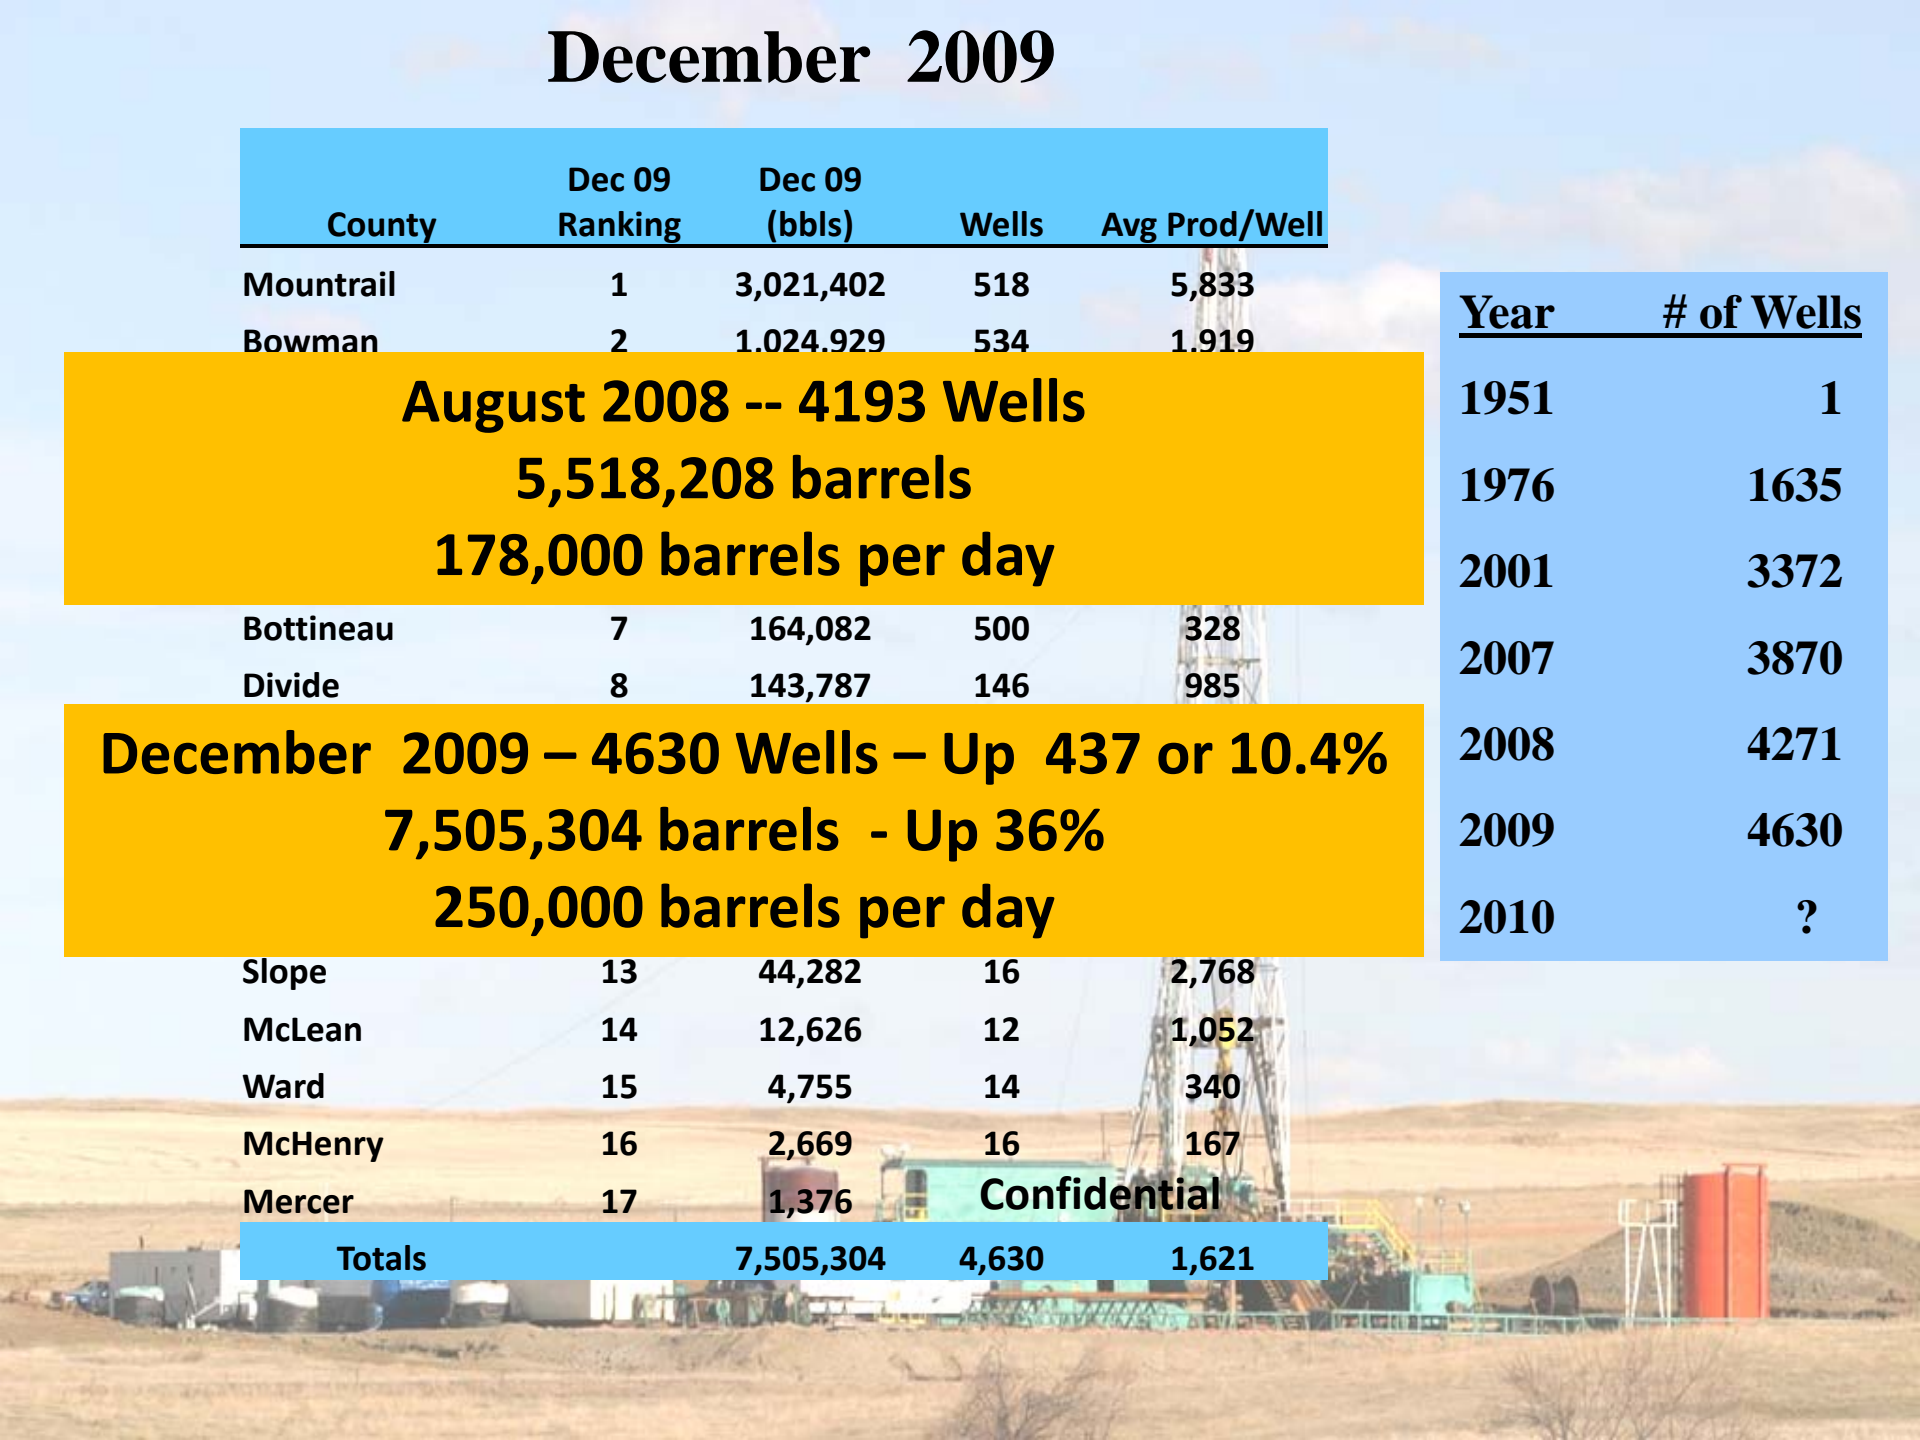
December 2009

| County | Dec 09 Ranking | Dec 09 (bbls) | Wells | Avg Prod/Well |
|---|---|---|---|---|
| Mountrail | 1 | 3,021,402 | 518 | 5,833 |
| Bowman | 2 | 1,024,929 | 534 | 1,919 |

August 2008 -- 4193 Wells
5,518,208 barrels
178,000 barrels per day

| | | | | |
|---|---|---|---|---|
| Bottineau | 7 | 164,082 | 500 | 328 |
| Divide | 8 | 143,787 | 146 | 985 |

December 2009 – 4630 Wells – Up 437 or 10.4%
7,505,304 barrels - Up 36%
250,000 barrels per day

| | | | | |
|---|---|---|---|---|
| Slope | 13 | 44,282 | 16 | 2,768 |
| McLean | 14 | 12,626 | 12 | 1,052 |
| Ward | 15 | 4,755 | 14 | 340 |
| McHenry | 16 | 2,669 | 16 | 167 |
| Mercer | 17 | 1,376 | Confidential | |
| Totals | | 7,505,304 | 4,630 | 1,621 |

| Year | # of Wells |
|---|---|
| 1951 | 1 |
| 1976 | 1635 |
| 2001 | 3372 |
| 2007 | 3870 |
| 2008 | 4271 |
| 2009 | 4630 |
| 2010 | ? |